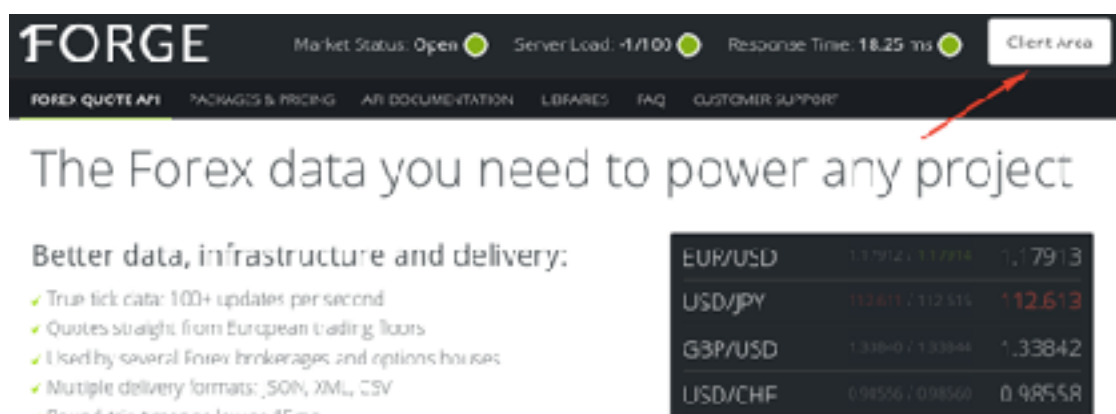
1FORGE

Market Status: Open  Server Load: 1/100  Response Time: 18.25 ms  Client Area

FOREX QUOTE API  PACKAGES & PRICING  API DOCUMENTATION  LIBRARIES  FAQ  CUSTOMER SUPPORT

The Forex data you need to power any project

Better data, infrastructure and delivery:

✓ True tick data: 100+ updates per second
✓ Quotes straight from European trading floors
✓ Used by several Forex brokerages and options houses
✓ Multiple delivery formats: JSON, XML, CSV

| EUR/USD | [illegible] | 1.17913 |
|---|---|---|
| USD/JPY | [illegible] | 112.613 |
| GBP/USD | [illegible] | 1.33842 |
| USD/CHF | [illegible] | 0.98558 |